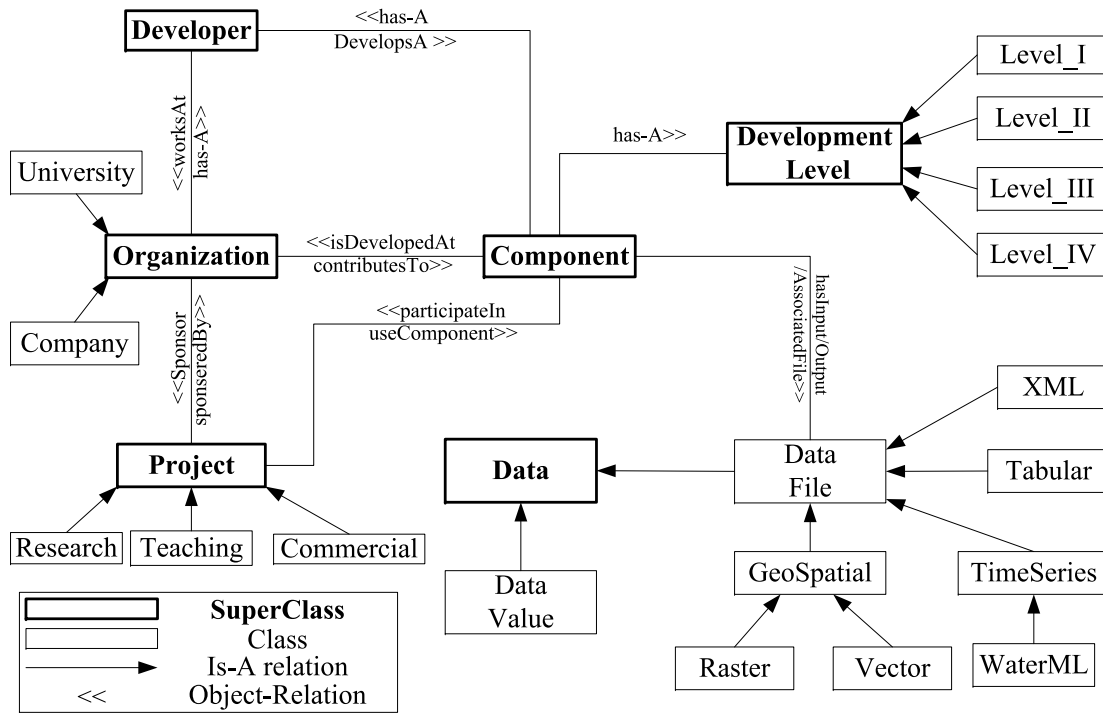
Developer

<<has-A DevelopsA >>

Level_I

Level_II

Level_III

Level_IV

has-A>>

Development Level

<<worksAt has-A>>

University

Organization

<<isDevelopedAt contributesTo>>

Component

hasInput/Output /AssociatedFile>>

Company

<<Sponsor sponseredBy>>

<<participateIn useComponent>>

XML

Tabular

Project

Data

Data File

Research

Teaching

Commercial

Data Value

GeoSpatial

TimeSeries

Raster

Vector

WaterML

SuperClass

Class

Is-A relation

<< Object-Relation